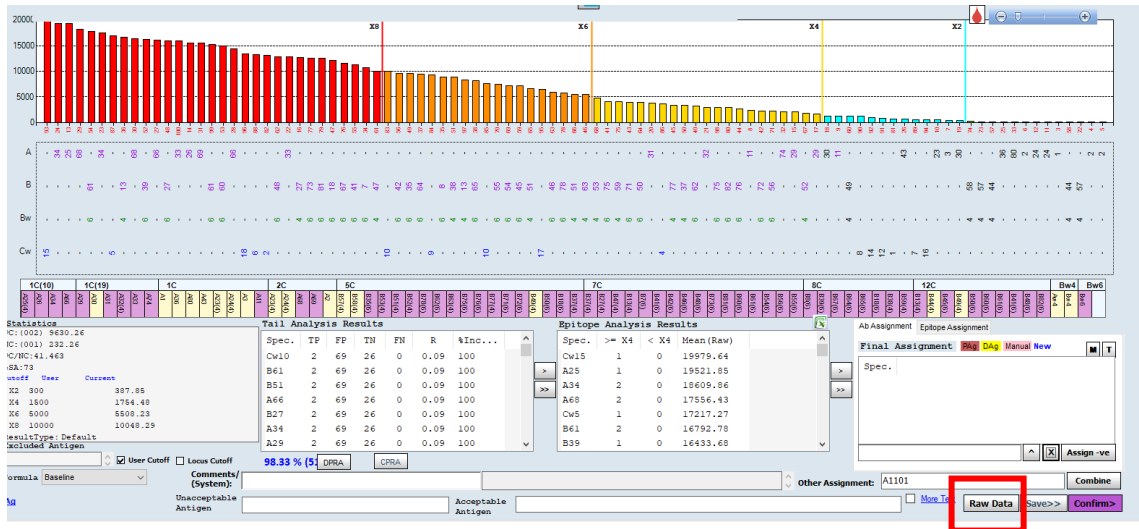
20000
15000
10000
5000
0
X8 X6 X4 X2

A
B
Bw
Cw

1C(10) 1C(19) 1C 2C 5C 7C 8C 12C Bw4 Bw6

Statistics
C:(002) 9630.26
C:(001) 232.26
C/NC:41.463
SA:73
utoff User Current
X2 300 387.85
X4 1500 1754.48
X6 5000 5508.23
X8 10000 10048.29
esultType: Default
xcluded Antigen

User Cutoff Locus Cutoff
ormula Baseline

Tail Analysis Results
| Spec. | TP | FP | TN | FN | R | %Inc... |
|---|---|---|---|---|---|---|
| Cw10 | 2 | 69 | 26 | 0 | 0.09 | 100 |
| B61 | 2 | 69 | 26 | 0 | 0.09 | 100 |
| B51 | 2 | 69 | 26 | 0 | 0.09 | 100 |
| A66 | 2 | 69 | 26 | 0 | 0.09 | 100 |
| B27 | 2 | 69 | 26 | 0 | 0.09 | 100 |
| A34 | 2 | 69 | 26 | 0 | 0.09 | 100 |
| A29 | 2 | 69 | 26 | 0 | 0.09 | 100 |

98.33 % (5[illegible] DPRA CPRA

Epitope Analysis Results
| Spec. | >= X4 | < X4 | Mean(Raw) |
|---|---|---|---|
| Cw15 | 1 | 0 | 19979.64 |
| A25 | 1 | 0 | 19521.85 |
| A34 | 2 | 0 | 18609.86 |
| A68 | 2 | 0 | 17556.43 |
| Cw5 | 1 | 0 | 17217.27 |
| B61 | 2 | 0 | 16792.78 |
| B39 | 1 | 0 | 16433.68 |

> >> > >>

Ab Assignment Epitope Assignment
Final Assignment PAg DAg Manual New
M T
Spec.
X Assign -ve

Comments/ (System):
Other Assignment: A1101 Combine
Unacceptable Antigen
Acceptable Antigen
More Te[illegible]
Ag
Raw Data Save>> Confirm>